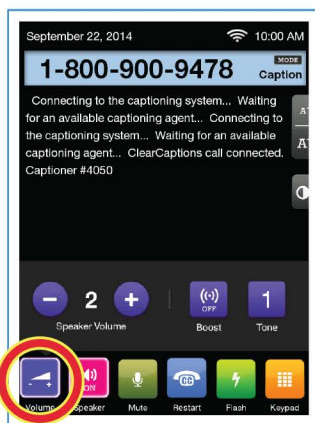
September 22, 2014 10:00 AM

1-800-900-9478 MODE Caption

Connecting to the captioning system... Waiting for an available captioning agent... Connecting to the captioning system... Waiting for an available captioning agent... ClearCaptions call connected. Captioner #4050

A
A

2

Speaker Volume

OFF

Boost

1

Tone

Volume Speaker Mute Restart Flash Keypad

ON

CC